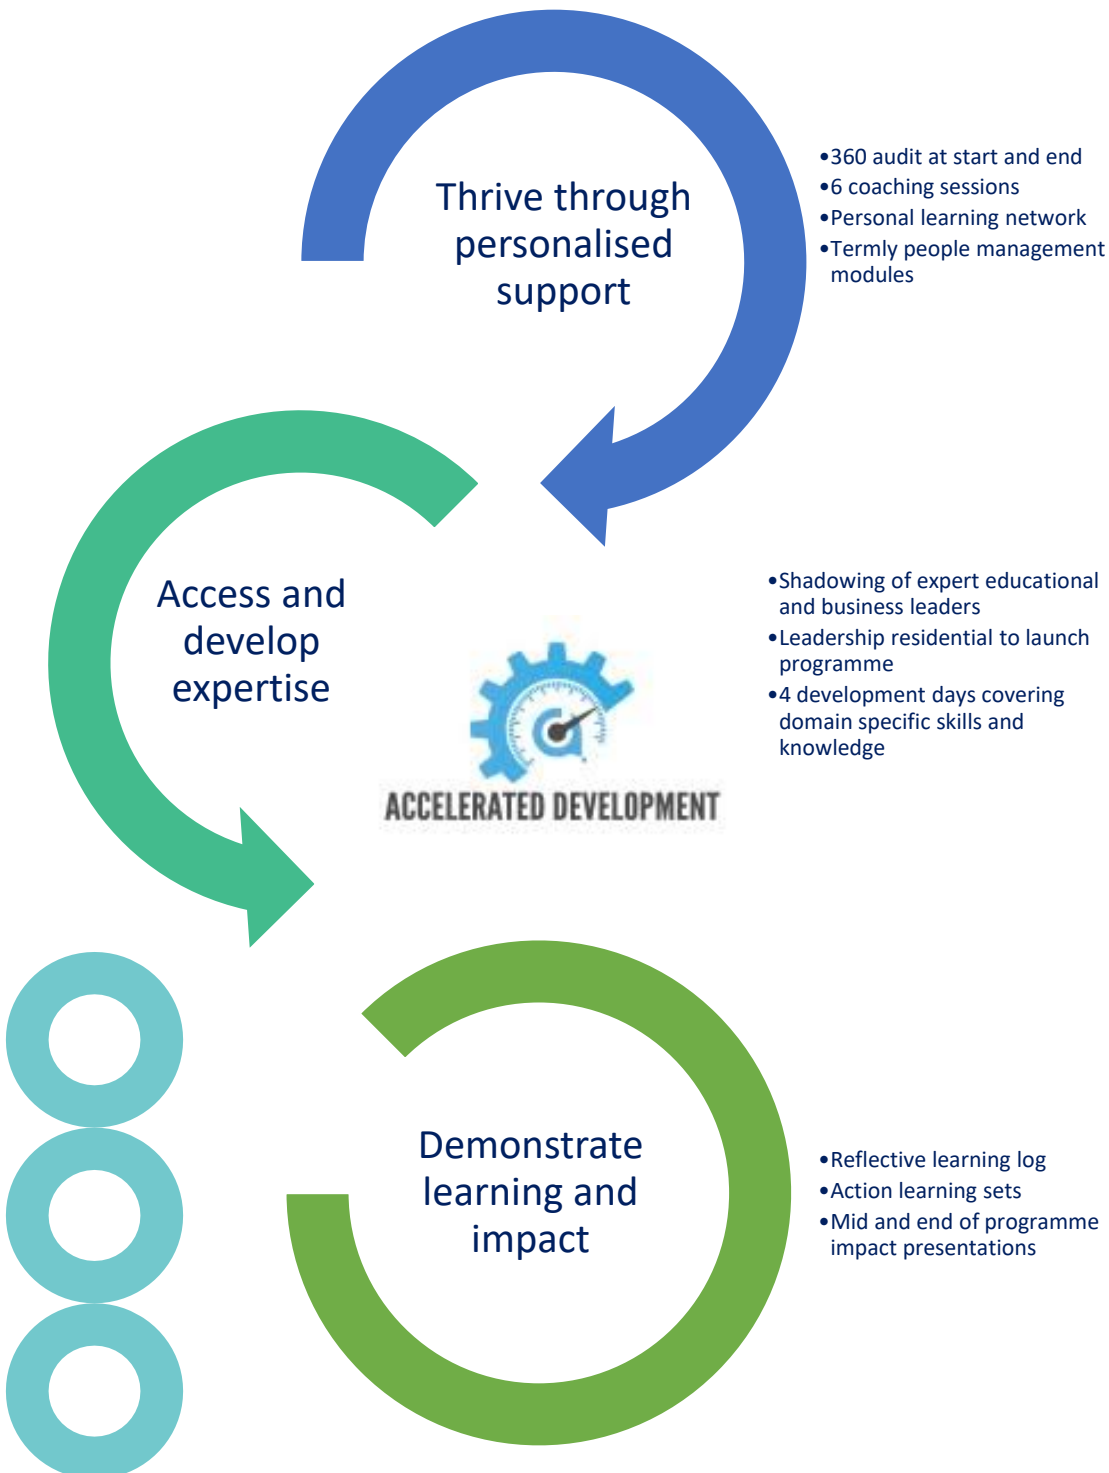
Thrive through personalised support

•360 audit at start and end
•6 coaching sessions
•Personal learning network
•Termly people management modules

Access and develop expertise

•Shadowing of expert educational and business leaders
•Leadership residential to launch programme
•4 development days covering domain specific skills and knowledge

ACCELERATED DEVELOPMENT

Demonstrate learning and impact

•Reflective learning log
•Action learning sets
•Mid and end of programme impact presentations